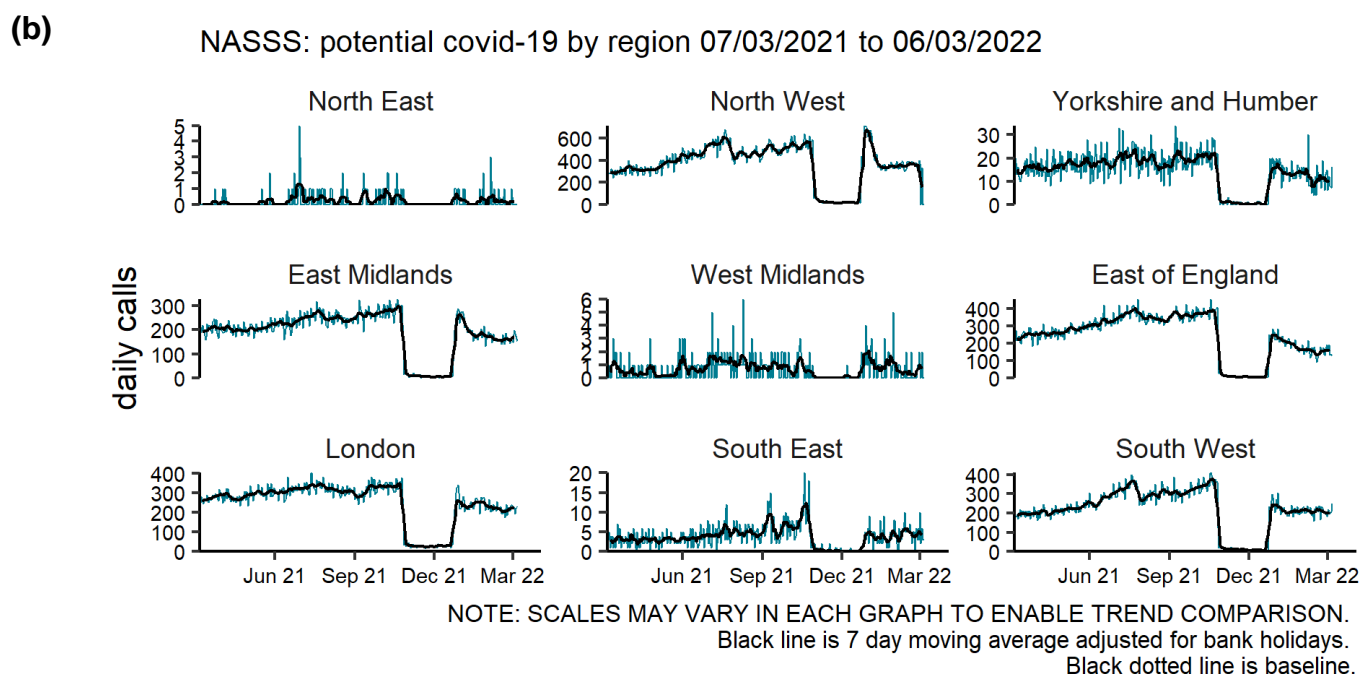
(b)

NASSS: potential covid-19 by region 07/03/2021 to 06/03/2022

North East
5
4
3
2
1
0

North West
600
400
200
0

Yorkshire and Humber
30
20
10
0

daily calls

East Midlands
300
200
100
0

West Midlands
6
5
4
3
2
1
0

East of England
400
300
200
100
0

London
400
300
200
100
0
Jun 21 Sep 21 Dec 21 Mar 22

South East
20
15
10
5
0
Jun 21 Sep 21 Dec 21 Mar 22

South West
400
300
200
100
0
Jun 21 Sep 21 Dec 21 Mar 22

NOTE: SCALES MAY VARY IN EACH GRAPH TO ENABLE TREND COMPARISON.
Black line is 7 day moving average adjusted for bank holidays.
Black dotted line is baseline.